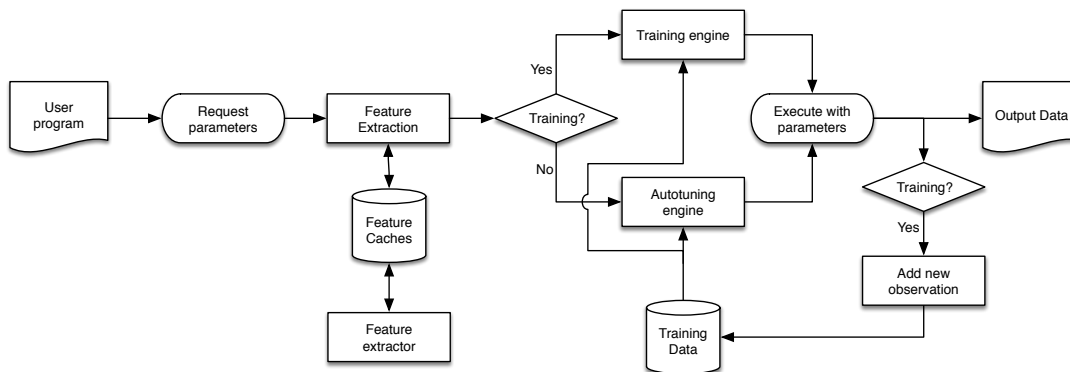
User program

Request parameters

Feature Extraction

Feature Caches

Feature extractor

Training?

Yes

No

Training engine

Autotuning engine

Training Data

Execute with parameters

Output Data

Training?

Yes

Add new observation